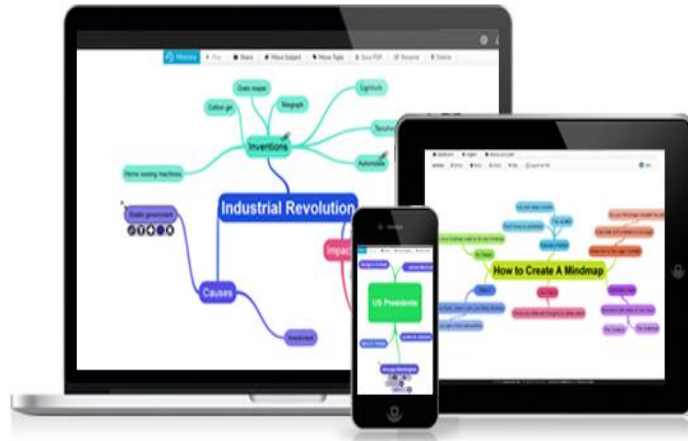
History

Share

Move Subject

Move Topic

Save PDF

Rename

Delete

Grain reaper

Cotton gin

Telegraph

Lightbulb

Inventions

Telephone

Automobile

Home sewing machines

Industrial Revolution

Stable government

Causes

Impact

Investment

US Presidents

How to Create A Mindmap